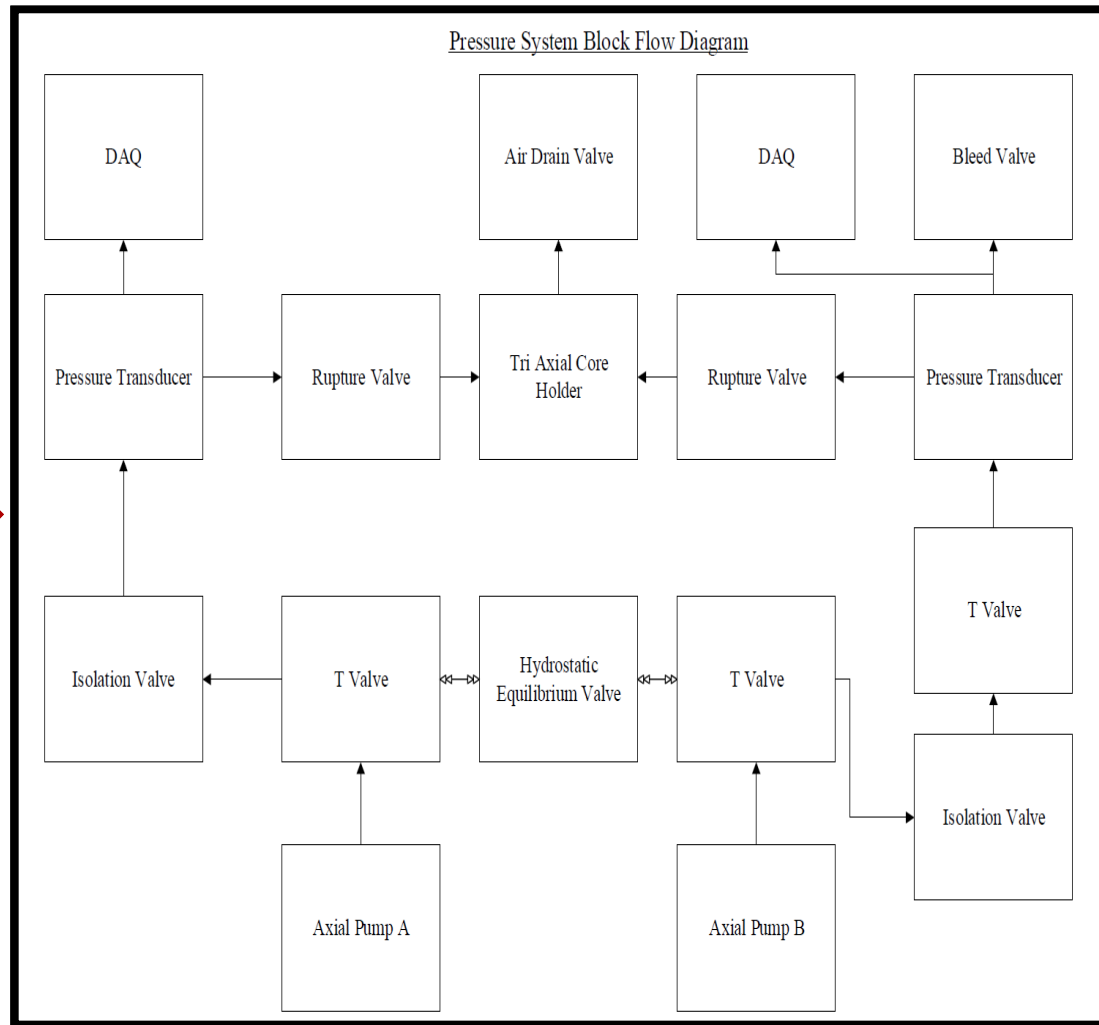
Pressure System Block Flow Diagram

DAQ

Air Drain Valve

DAQ

Bleed Valve

Pressure Transducer

Rupture Valve

Tri Axial Core Holder

Rupture Valve

Pressure Transducer

T Valve

Isolation Valve

T Valve

Hydrostatic Equilibrium Valve

T Valve

Isolation Valve

Axial Pump A

Axial Pump B